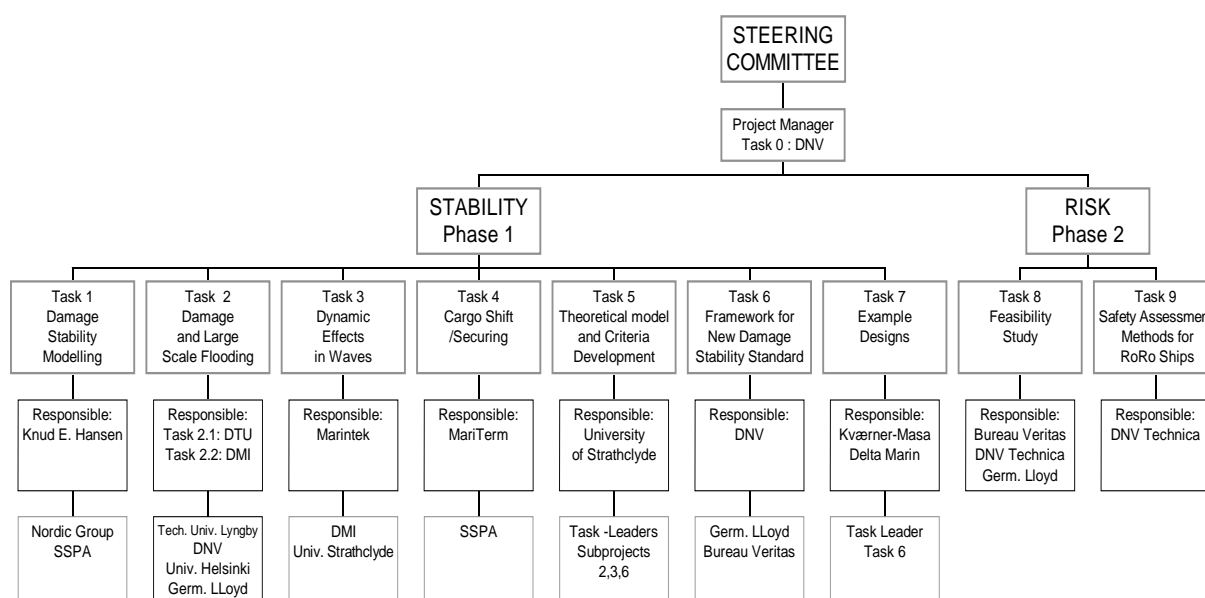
STEERING COMMITTEE

Project Manager
Task 0 : DNV

STABILITY
Phase 1

RISK
Phase 2

Task 1
Damage Stability Modelling

Responsible:
Knud E. Hansen

Nordic Group
SSPA

Task 2
Damage and Large Scale Flooding

Responsible:
Task 2.1: DTU
Task 2.2: DMI

Tech. Univ. Lyngby
DNV
Univ. Helsinki
Germ. LLoyd

Task 3
Dynamic Effects in Waves

Responsible:
Marintek

DMI
Univ. Strathclyde

Task 4
Cargo Shift /Securing

Responsible:
MariTerm

SSPA

Task 5
Theoretical model and Criteria Development

Responsible:
University of Strathclyde

Task -Leaders
Subprojects
2,3,6

Task 6
Framework for New Damage Stability Standard

Responsible:
DNV

Germ. LLoyd
Bureau Veritas

Task 7
Example Designs

Responsible:
Kværner-Masa
Delta Marin

Task Leader
Task 6

Task 8
Feasibility Study

Responsible:
Bureau Veritas
DNV Technica
Germ. Lloyd

Task 9
Safety Assessmen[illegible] Methods for RoRo Ships

Responsible:
DNV Technica